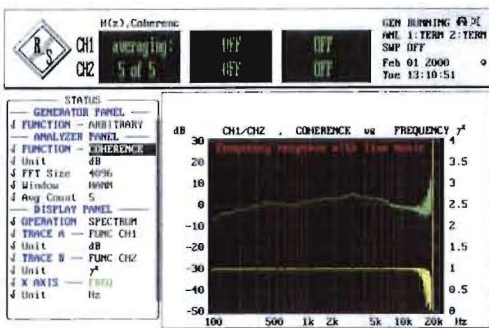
H(z),Coherenc

CH1 averaging: OFF OFF

CH2 5 of 5 OFF OFF

GEN RUNNING
ANL 1:TERM 2:TERM
SWP OFF
Feb 01 2000
Tue 13:10:51

STATUS
GENERATOR PANEL
FUNCTION — ARBITRARY
ANALYZER PANEL
FUNCTION — COHERENCE
Unit dB
FFT Size 4096
Window HANN
Avg Count 5
DISPLAY PANEL
OPERATION SPECTRUM
TRACE A — FUNC CH1
Unit dB
TRACE B — FUNC CH2
Unit $\gamma^2$
X AXIS — FREQ
Unit Hz

dB CH1/CH2 , COHERENCE vs FREQUENCY $\gamma^2$

Frequency response with line noise

| dB | $\gamma^2$ |
|---|---|
| 30 | 4 |
| 20 | 3.5 |
| 10 | 3 |
| 0 | 2.5 |
| -10 | 2 |
| -20 | 1.5 |
| -30 | 1 |
| -40 | 0.5 |
| -50 | 0 |

100 500 1k 2k 5k 10k 20k Hz